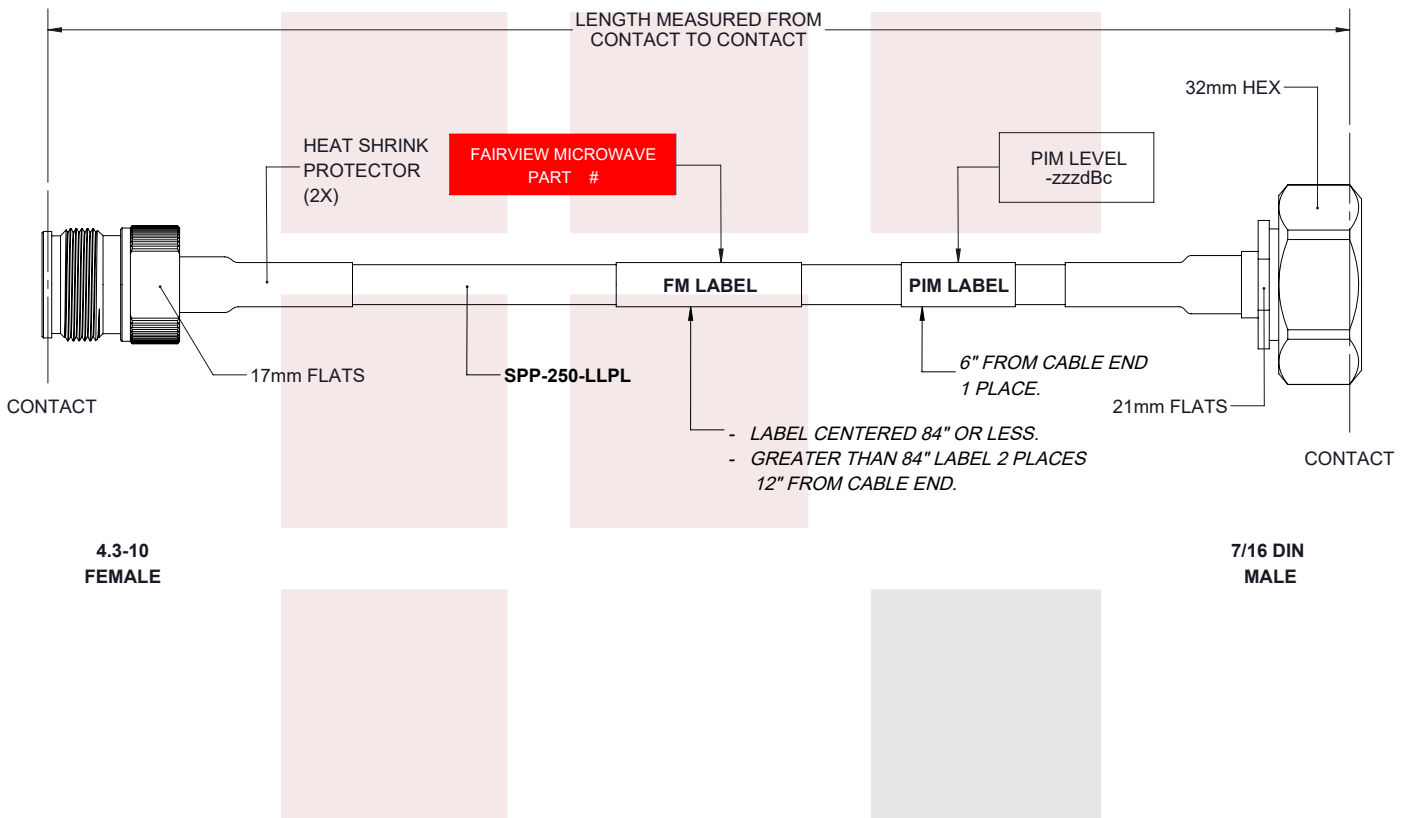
LENGTH MEASURED FROM CONTACT TO CONTACT

32mm HEX

HEAT SHRINK PROTECTOR (2X)

FAIRVIEW MICROWAVE PART #

PIM LEVEL -zzzdBc

FM LABEL

PIM LABEL

17mm FLATS

SPP-250-LLPL

6" FROM CABLE END 1 PLACE.

CONTACT

21mm FLATS

- LABEL CENTERED 84" OR LESS.
- GREATER THAN 84" LABEL 2 PLACES 12" FROM CABLE END.

CONTACT

4.3-10 FEMALE

7/16 DIN MALE